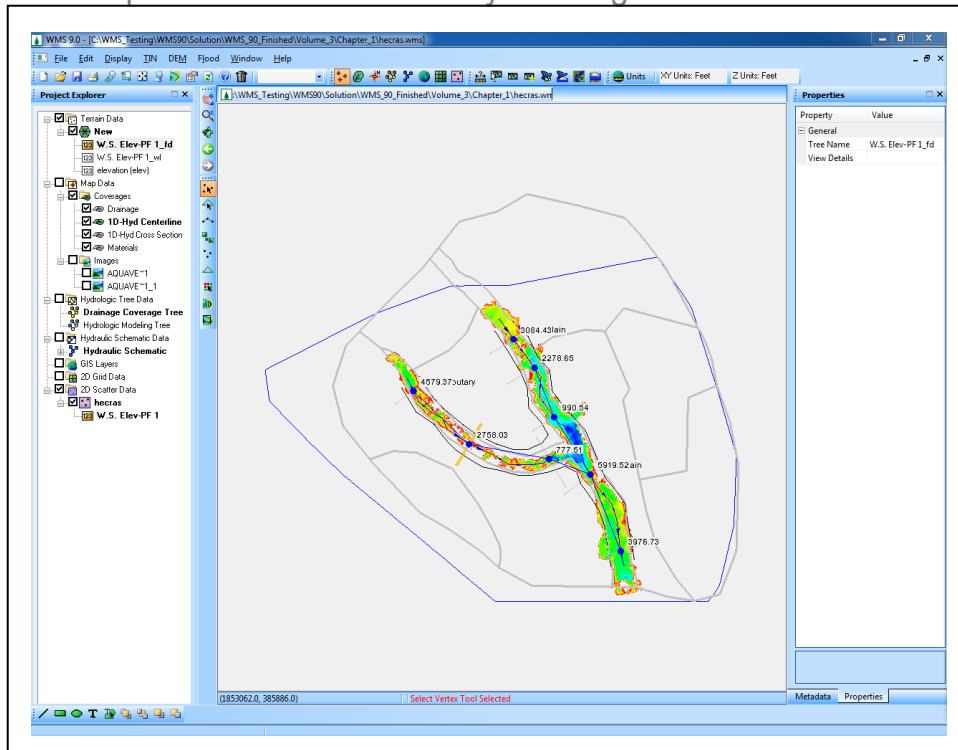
WMS 9.0 - [C:\WMS_Testing\WMS90\Solution\WMS_90_Finished\Volume_3\Chapter_1\hecras.wms]

File Edit Display TIN DEM Flood Window Help

Units XY Units: Feet Z Units: Feet

Project Explorer

Terrain Data
New
W.S. Elev-PF 1_fd
W.S. Elev-PF 1_wl
elevation (elev)
Map Data
Coverages
Drainage
1D-Hyd Centerline
1D-Hyd Cross Section
Materials
Images
AQUAVE~1
AQUAVE~1_1
Hydrologic Tree Data
Drainage Coverage Tree
Hydrologic Modeling Tree
Hydraulic Schematic Data
Hydraulic Schematic
GIS Layers
2D Grid Data
2D Scatter Data
hecras
W.S. Elev-PF 1

\WMS_Testing\WMS90\Solution\WMS_90_Finished\Volume_3\Chapter_1\hecras.wms

3084.43lain
2278.65
4679.37butary
990.54
2758.03
777.51
5919.52ain
3976.73

Properties

| Property | Value |
|---|---|
| General | |
| Tree Name | W.S. Elev-PF 1_fd |
| View Details | |

(1853062.0, 385886.0)

Select Vertex Tool Selected

Metadata Properties